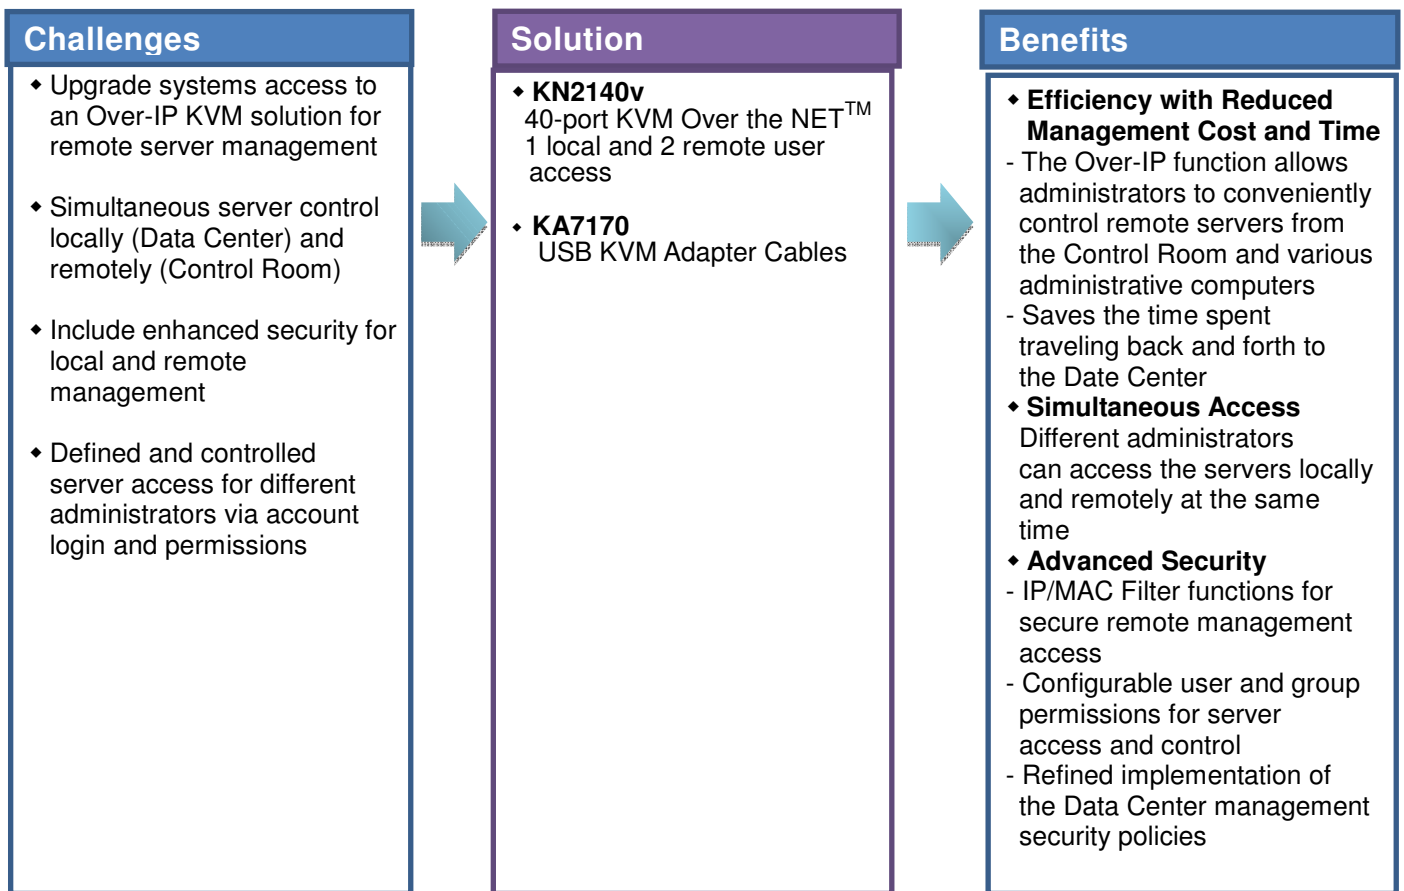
Challenges

◆ Upgrade systems access to an Over-IP KVM solution for remote server management

◆ Simultaneous server control locally (Data Center) and remotely (Control Room)

◆ Include enhanced security for local and remote management

◆ Defined and controlled server access for different administrators via account login and permissions

Solution

◆ KN2140v
40-port KVM Over the NET$^{TM}$
1 local and 2 remote user access

◆ KA7170
USB KVM Adapter Cables

Benefits

◆ Efficiency with Reduced Management Cost and Time
- The Over-IP function allows administrators to conveniently control remote servers from the Control Room and various administrative computers
- Saves the time spent traveling back and forth to the Date Center
◆ Simultaneous Access
Different administrators can access the servers locally and remotely at the same time
◆ Advanced Security
- IP/MAC Filter functions for secure remote management access
- Configurable user and group permissions for server access and control
- Refined implementation of the Data Center management security policies